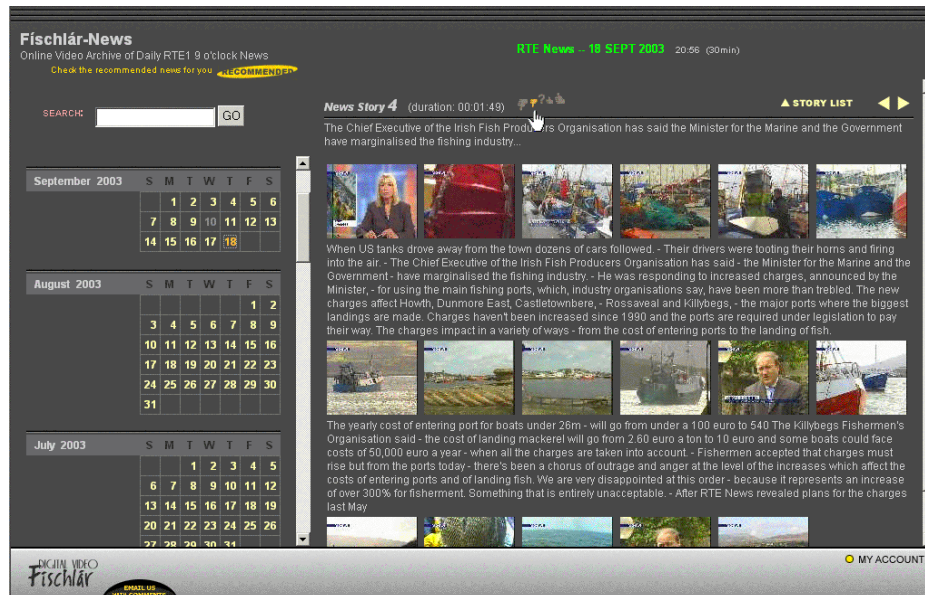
Físchlár-News
Online Video Archive of Daily RTE1 9 o'clock News
Check the recommended news for you RECOMMENDER

RTE News -- 18 SEPT 2003 20:56 (30min)

SEARCH: GO

| September 2003 | S | M | T | W | T | F | S |
|---|---|---|---|---|---|---|---|
| | | 1 | 2 | 3 | 4 | 5 | 6 |
| | 7 | 8 | 9 | 10 | 11 | 12 | 13 |
| | 14 | 15 | 16 | 17 | 18 | | |

| August 2003 | S | M | T | W | T | F | S |
|---|---|---|---|---|---|---|---|
| | | | | | | 1 | 2 |
| | 3 | 4 | 5 | 6 | 7 | 8 | 9 |
| | 10 | 11 | 12 | 13 | 14 | 15 | 16 |
| | 17 | 18 | 19 | 20 | 21 | 22 | 23 |
| | 24 | 25 | 26 | 27 | 28 | 29 | 30 |
| | 31 | | | | | | |

| July 2003 | S | M | T | W | T | F | S |
|---|---|---|---|---|---|---|---|
| | | | 1 | 2 | 3 | 4 | 5 |
| | 6 | 7 | 8 | 9 | 10 | 11 | 12 |
| | 13 | 14 | 15 | 16 | 17 | 18 | 19 |
| | 20 | 21 | 22 | 23 | 24 | 25 | 26 |
| | 27 | 28 | 29 | 30 | 31 | | |

News Story 4 (duration: 00:01:49)
STORY LIST

The Chief Executive of the Irish Fish Producers Organisation has said the Minister for the Marine and the Government have marginalised the fishing industry...

When US tanks drove away from the town dozens of cars followed. - Their drivers were tooting their horns and firing into the air. - The Chief Executive of the Irish Fish Producers Organisation has said - the Minister for the Marine and the Government - have marginalised the fishing industry. - He was responding to increased charges, announced by the Minister, - for using the main fishing ports, which, industry organisations say, have been more than trebled. The new charges affect Howth, Dunmore East, Castletownbere, - Rossaveal and Killybegs, - the major ports where the biggest landings are made. Charges haven't been increased since 1990 and the ports are required under legislation to pay their way. The charges impact in a variety of ways - from the cost of entering ports to the landing of fish.

The yearly cost of entering port for boats under 26m - will go from under a 100 euro to 540 The Killybegs Fishermen's Organisation said - the cost of landing mackerel will go from 2.60 euro a ton to 10 euro and some boats could face costs of 50,000 euro a year - when all the charges are taken into account. - Fishermen accepted that charges must rise but from the ports today - there's been a chorus of outrage and anger at the level of the increases which affect the costs of entering ports and of landing fish. We are very disappointed at this order - because it represents an increase of over 300% for fisherment. Something that is entirely unacceptable. - After RTE News revealed plans for the charges last May

DIGITAL VIDEO Físchlár
EMAIL US
MY ACCOUNT